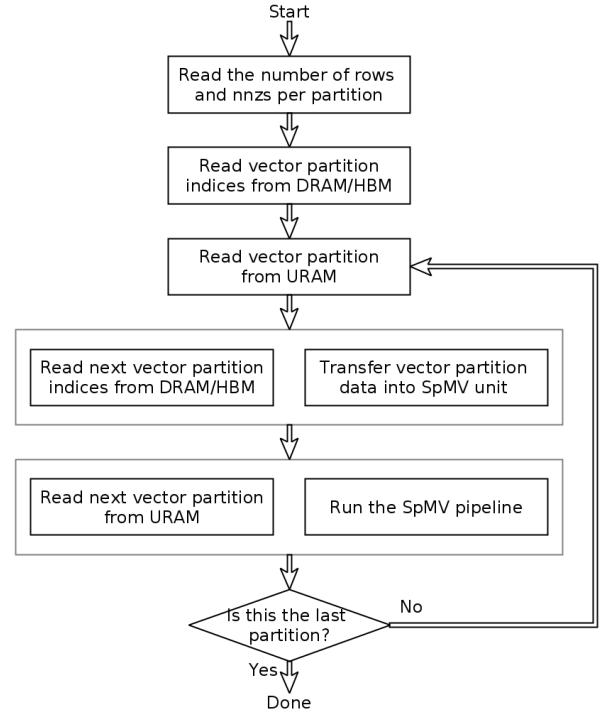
Start

Read the number of rows and nnzs per partition

Read vector partition indices from DRAM/HBM

Read vector partition from URAM

Read next vector partition indices from DRAM/HBM

Transfer vector partition data into SpMV unit

Read next vector partition from URAM

Run the SpMV pipeline

Is this the last partition?

No

Yes

Done